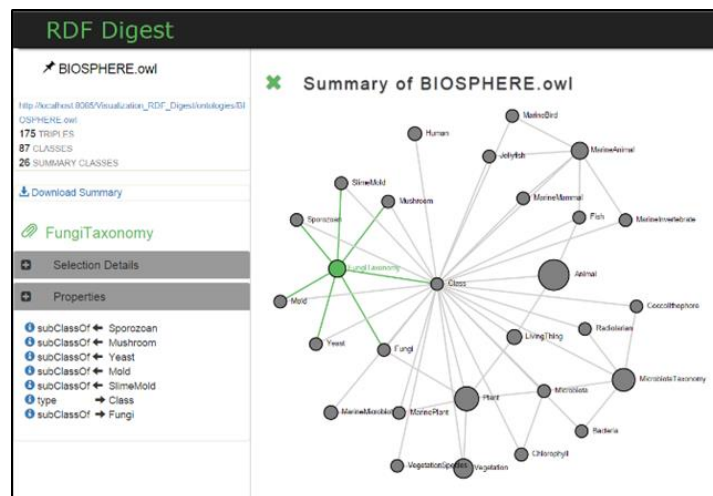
RDF Digest

BIOSPHERE.owl

http://localhost:8085/Visualization_RDF_Digest/ontologies/BIOSPHERE.owl
175 TRIPLES
87 CLASSES
26 SUMMARY CLASSES

Download Summary

FungiTaxonomy

Selection Details

Properties

subClassOf ← Sporozoan
subClassOf ← Mushroom
subClassOf ← Yeast
subClassOf ← Mold
subClassOf ← SlimeMold
type → Class
subClassOf → Fungi

Summary of BIOSPHERE.owl

MarineBird
Human
Jellyfish
MarineAnimal
SlimeMold
Mushroom
MarineMammal
Sporozoan
Fish
MarineInvertebrate
FungiTaxonomy
Class
Animal
Mold
Coccolithophore
Radiolarian
Yeast
Fungi
LivingThing
MicrobiotaTaxonomy
Plant
Microbiota
MarineMicrobiota
MarinePlant
Bacteria
Chlorophyll
VegetationSpecies
Vegetation